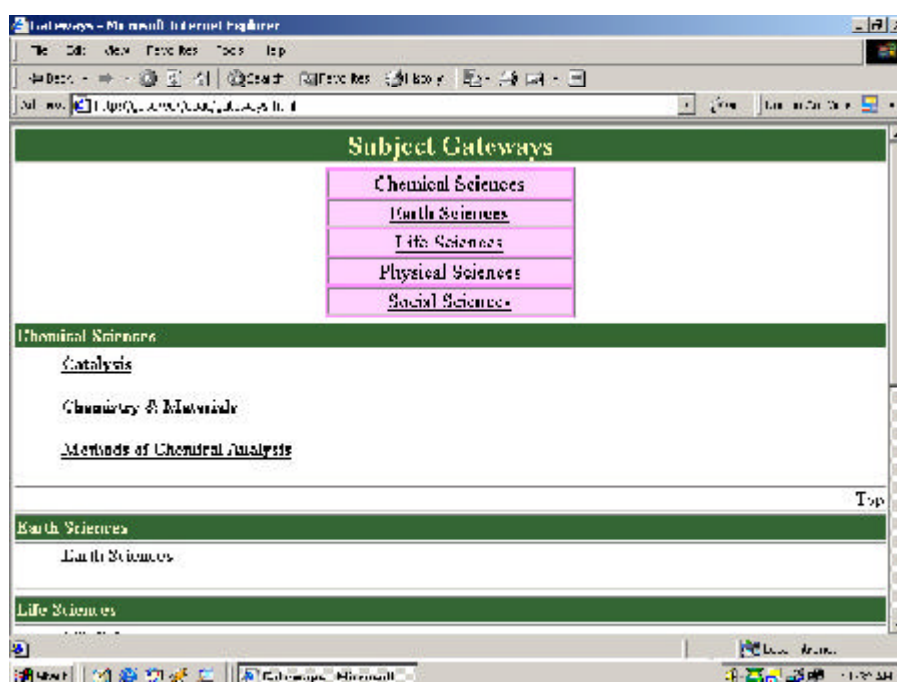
Gateways - Microsoft Internet Explorer
File Edit View Favorites Tools Help
Back Search Favorites History
Address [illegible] Go Links

Subject Gateways

| Chemical Sciences |
|---|
| Earth Sciences |
| Life Sciences |
| Physical Sciences |
| Social Sciences |

Chemical Sciences

Catalysis

Chemistry & Materials

Methods of Chemical Analysis

Top

Earth Sciences

Earth Sciences

Life Sciences

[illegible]

Local intranet

Start Gateways - Microsoft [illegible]